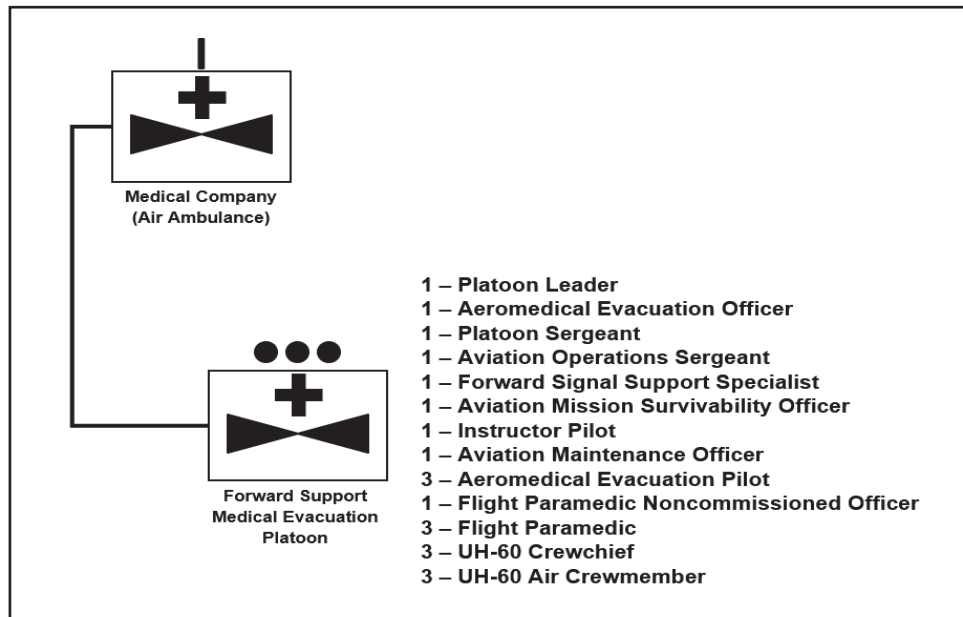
Medical Company
(Air Ambulance)

Forward Support
Medical Evacuation
Platoon

1 – Platoon Leader
1 – Aeromedical Evacuation Officer
1 – Platoon Sergeant
1 – Aviation Operations Sergeant
1 – Forward Signal Support Specialist
1 – Aviation Mission Survivability Officer
1 – Instructor Pilot
1 – Aviation Maintenance Officer
3 – Aeromedical Evacuation Pilot
1 – Flight Paramedic Noncommissioned Officer
3 – Flight Paramedic
3 – UH-60 Crewchief
3 – UH-60 Air Crewmember